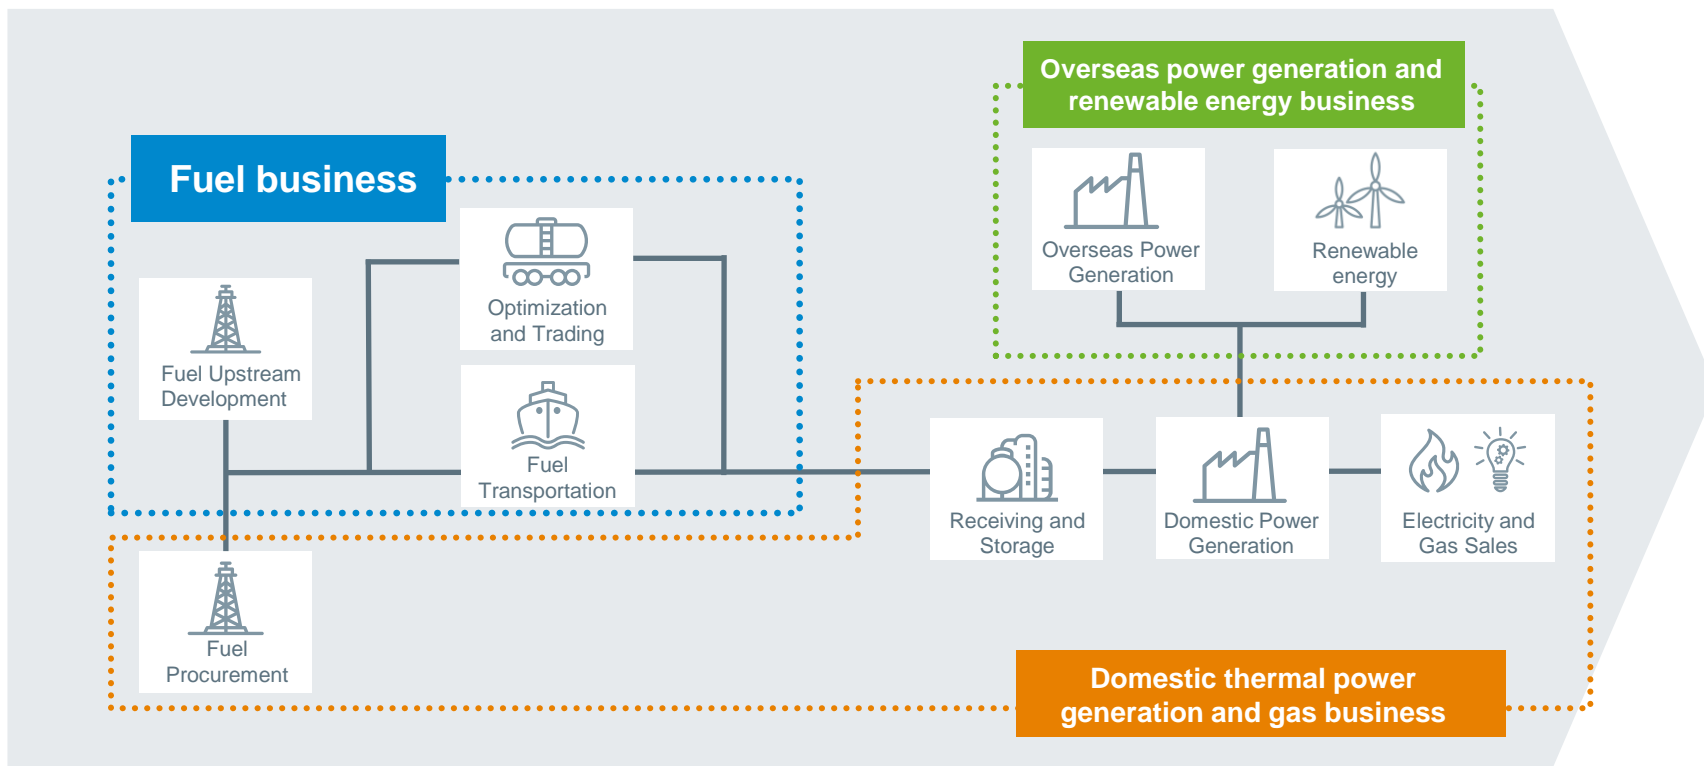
Overseas power generation and renewable energy business

Fuel business

Overseas Power Generation

Renewable energy

Optimization and Trading

Fuel Upstream Development

Fuel Transportation

Receiving and Storage

Domestic Power Generation

Electricity and Gas Sales

Fuel Procurement

Domestic thermal power generation and gas business